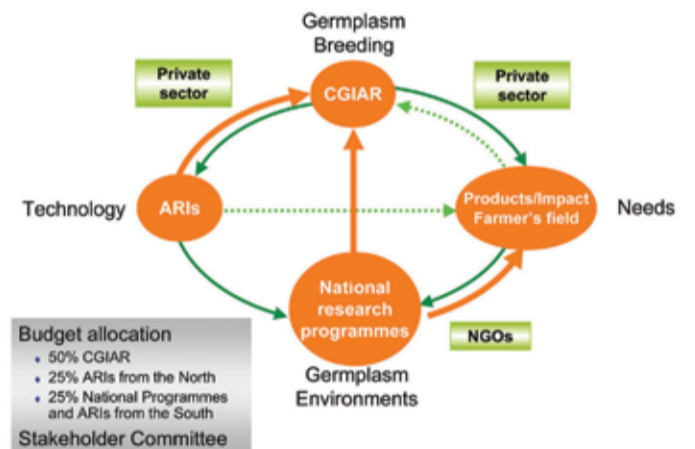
Germplasm
Breeding

Private sector

CGIAR

Private sector

Technology

ARIs

Products/Impact
Farmer's field

Needs

National research programmes

NGOs

Germplasm
Environments

Budget allocation
• 50% CGIAR
• 25% ARIs from the North
• 25% National Programmes and ARIs from the South
Stakeholder Committee